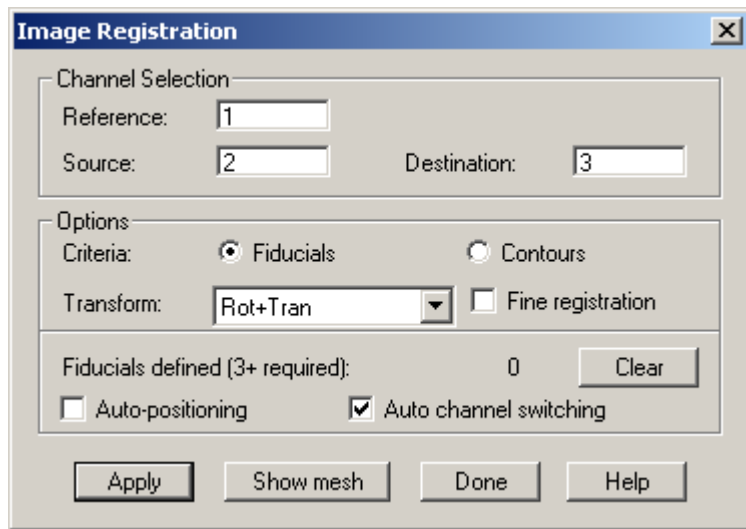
Image Registration

Channel Selection
Reference: 1
Source: 2
Destination: 3

Options
Criteria: Fiducials Contours
Transform: Rot+Tran
Fine registration

Fiducials defined (3+ required): 0
Clear
Auto-positioning
Auto channel switching

Apply
Show mesh
Done
Help